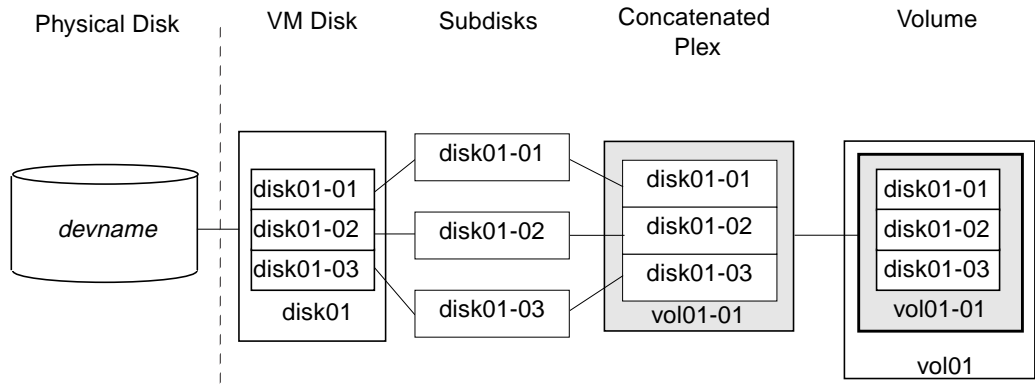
Physical Disk

VM Disk

Subdisks

Concatenated Plex

Volume

devname

disk01-01
disk01-02
disk01-03
disk01

disk01-01

disk01-02

disk01-03

disk01-01
disk01-02
disk01-03
vol01-01

disk01-01
disk01-02
disk01-03
vol01-01
vol01